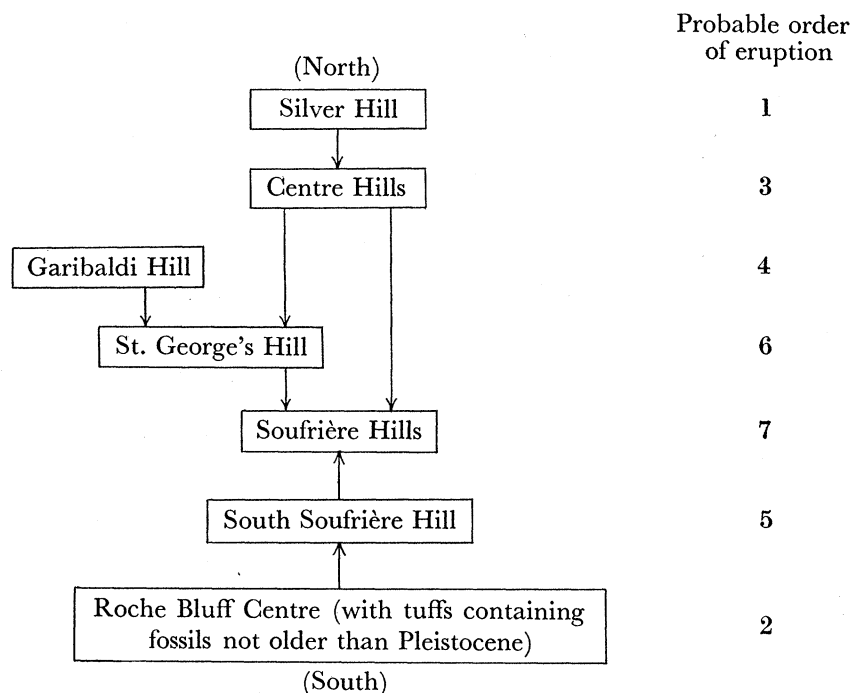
Probable order of eruption

(North)

Silver Hill 1

Centre Hills 3

Garibaldi Hill 4

St. George's Hill 6

Soufrière Hills 7

South Soufrière Hill 5

Roche Bluff Centre (with tuffs containing fossils not older than Pleistocene) 2

(South)